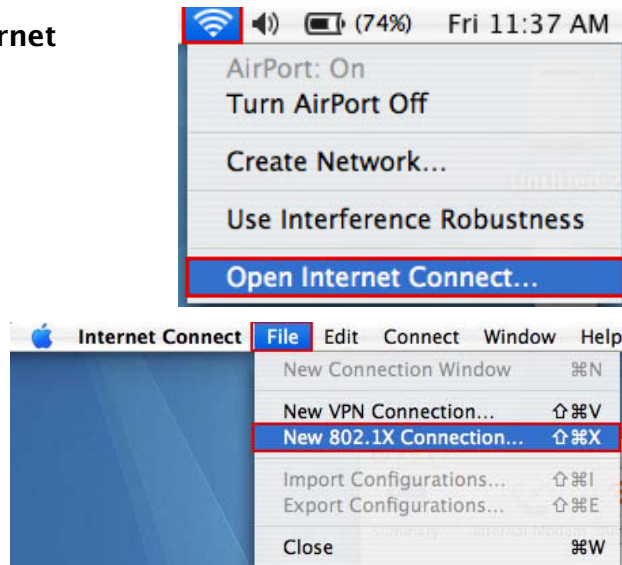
rnet

(74%) Fri 11:37 AM

AirPort: On
Turn AirPort Off

Create Network...

Use Interference Robustness

Open Internet Connect...

Internet Connect File Edit Connect Window Help

New Connection Window ⌘N

New VPN Connection... ⇧⌘V
New 802.1X Connection... ⇧⌘X

Import Configurations... ⇧⌘I
Export Configurations... ⇧⌘E

Close ⌘W